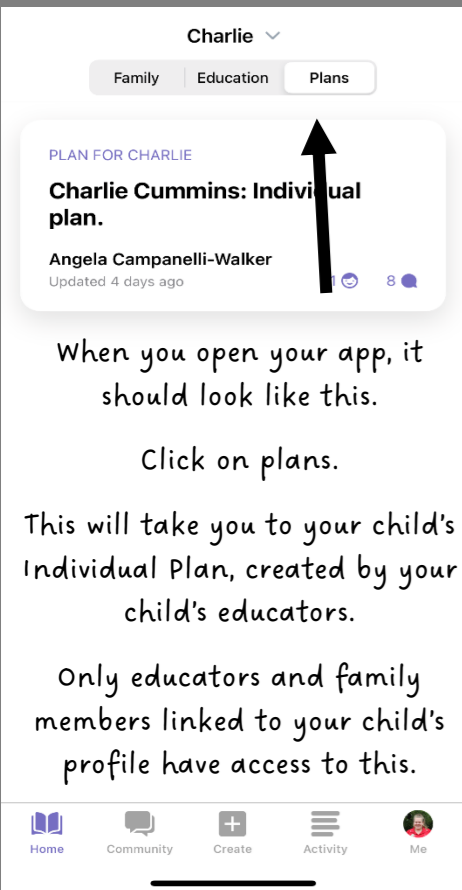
Charlie

Family | Education | Plans

PLAN FOR CHARLIE

Charlie Cummins: Individual plan.

Angela Campanelli-Walker
Updated 4 days ago

1 8

When you open your app, it should look like this.

Click on plans.

This will take you to your child's Individual Plan, created by your child's educators.

Only educators and family members linked to your child's profile have access to this.

Home Community Create Activity Me